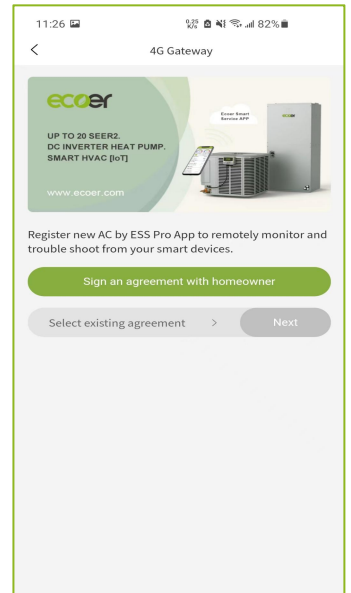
11:26 0.25 K/s 82%

<

4G Gateway

ecoer

UP TO 20 SEER2.
DC INVERTER HEAT PUMP.
SMART HVAC [IoT]

www.ecoer.com

Ecoer Smart Service APP

ecoer

Register new AC by ESS Pro App to remotely monitor and trouble shoot from your smart devices.

Sign an agreement with homeowner

Select existing agreement >

Next